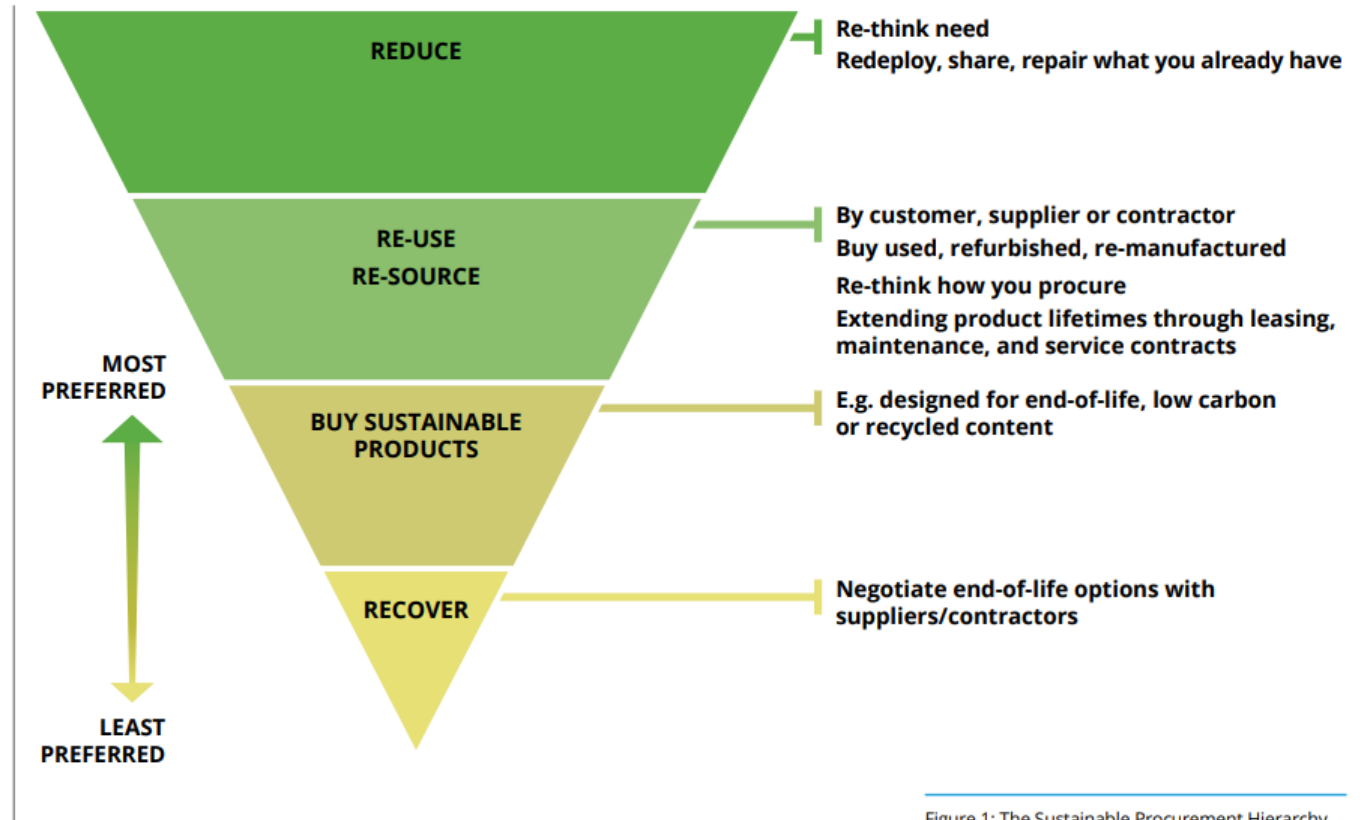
REDUCE

Re-think need
Redeploy, share, repair what you already have

RE-USE
RE-SOURCE

By customer, supplier or contractor
Buy used, refurbished, re-manufactured
Re-think how you procure
Extending product lifetimes through leasing, maintenance, and service contracts

MOST PREFERRED

BUY SUSTAINABLE PRODUCTS

E.g. designed for end-of-life, low carbon or recycled content

RECOVER

Negotiate end-of-life options with suppliers/contractors

LEAST PREFERRED

Figure 1: The Sustainable Procurement Hierarchy